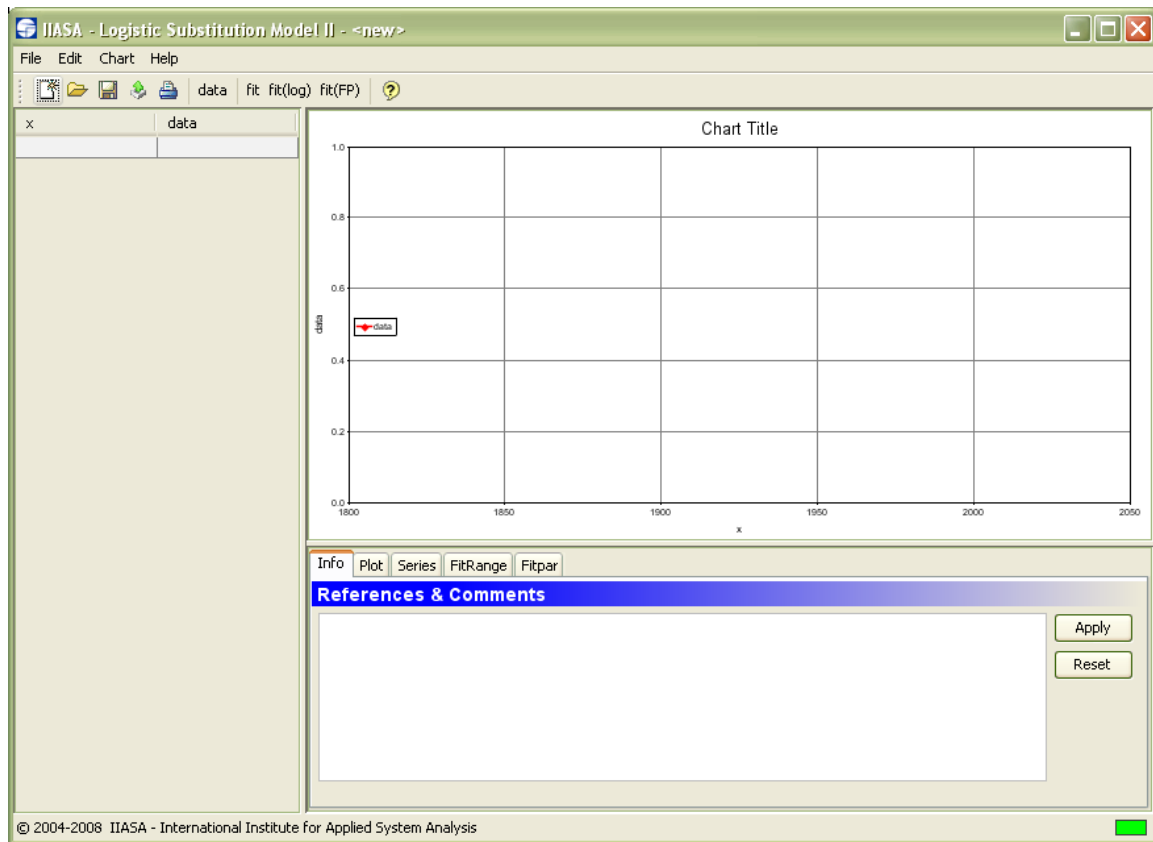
IIASA - Logistic Substitution Model II - <new>

File Edit Chart Help

data fit fit(log) fit(FP)

| x | data |
|---|---|
| | |

Chart Title

1.0
0.8
0.6
0.4
0.2
0.0

data

data

1800 1850 1900 1950 2000 2050

x

Info Plot Series FitRange Fitpar

References & Comments

Apply

Reset

© 2004-2008 IIASA - International Institute for Applied System Analysis